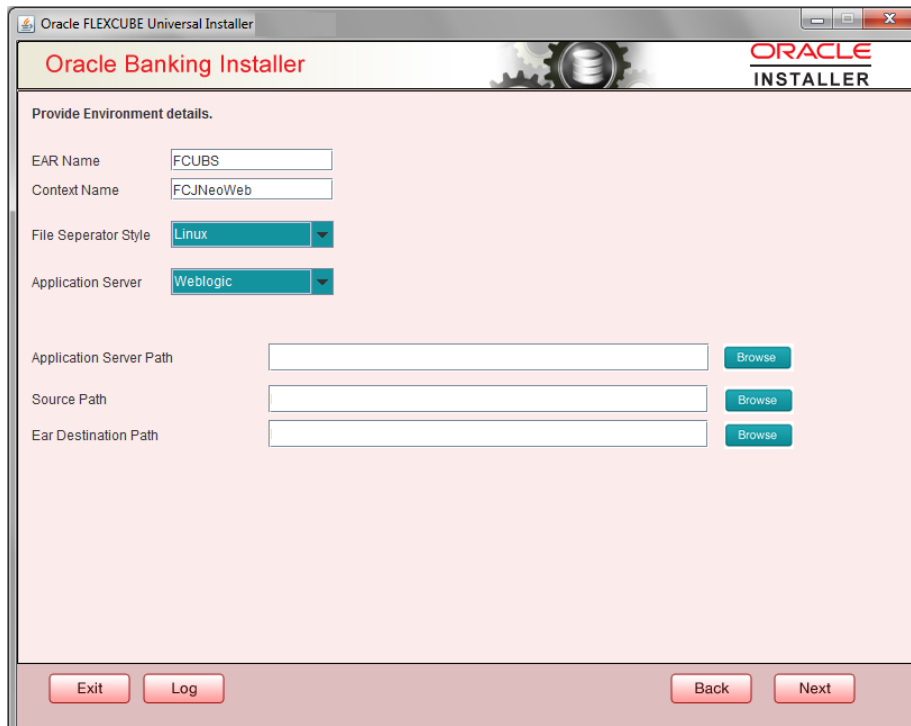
Oracle FLEXCUBE Universal Installer

Oracle Banking Installer

ORACLE
INSTALLER

Provide Environment details.

EAR Name FCUBS
Context Name FCJNeoWeb

File Seperator Style Linux

Application Server Weblogic

Application Server Path Browse

Source Path Browse

Ear Destination Path Browse

Exit Log Back Next